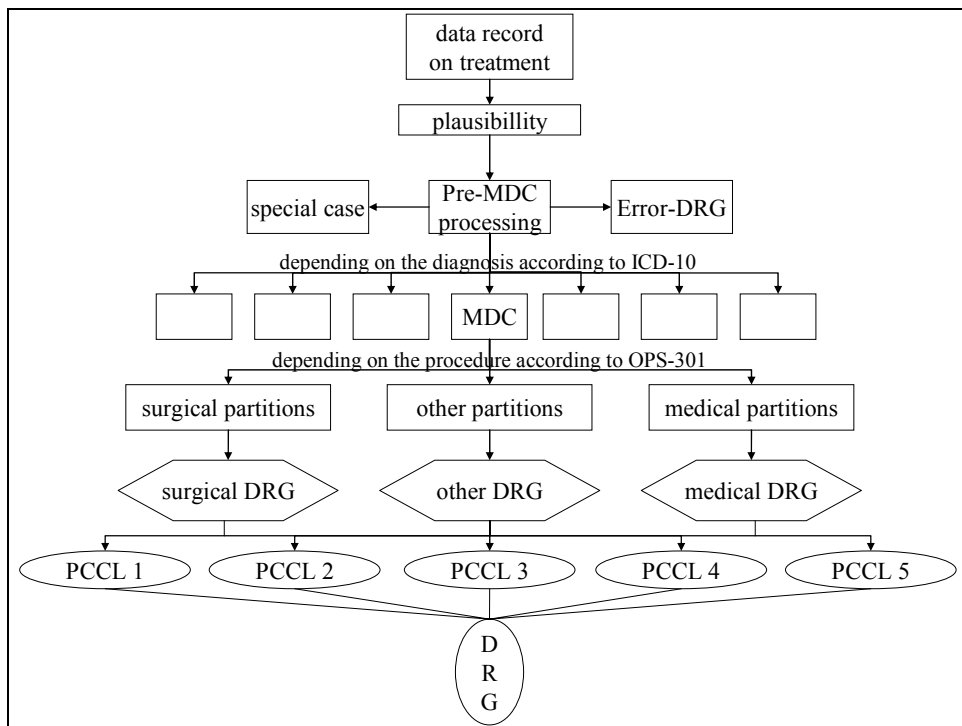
data record on treatment

plausibillity

special case

Pre-MDC processing

Error-DRG

depending on the diagnosis according to ICD-10

MDC

depending on the procedure according to OPS-301

surgical partitions

other partitions

medical partitions

surgical DRG

other DRG

medical DRG

PCCL 1

PCCL 2

PCCL 3

PCCL 4

PCCL 5

D R G